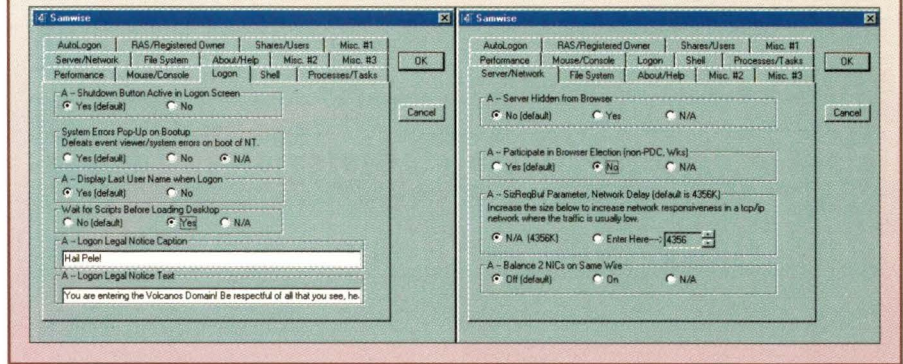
Samwise

AutoLogon | RAS/Registered Owner | Shares/Users | Misc. #1
Server/Network | File System | About/Help | Misc. #2 | Misc. #3
Performance | Mouse/Console | Logon | Shell | Processes/Tasks

OK

Cancel

A -- Shutdown Button Active in Logon Screen
Yes (default) No

System Errors Pop-Up on Bootup
Defeats event viewer/system errors on boot of NT.
Yes (default) No N/A

A -- Display Last User Name when Logon
Yes (default) No

Wait for Scripts Before Loading Desktop
No (default) Yes N/A

A -- Logon Legal Notice Caption
Hail Pele!

A -- Logon Legal Notice Text
You are entering the Volcanos Domain! Be respectful of all that you see, he.

Samwise

AutoLogon | RAS/Registered Owner | Shares/Users | Misc. #1
Performance | Mouse/Console | Logon | Shell | Processes/Tasks
Server/Network | File System | About/Help | Misc. #2 | Misc. #3

OK

Cancel

A -- Server Hidden from Browser
No (default) Yes N/A

A -- Participate in Browser Election (non-PDC, Wks)
Yes (default) No N/A

A -- SizReqBuf Parameter, Network Delay (default is 4356K)
Increase the size below to increase network responsiveness in a tcp/ip network where the traffic is usually low.
N/A (4356K) Enter Here--> 4356

A -- Balance 2 NICs on Same Wire
Off (default) On N/A